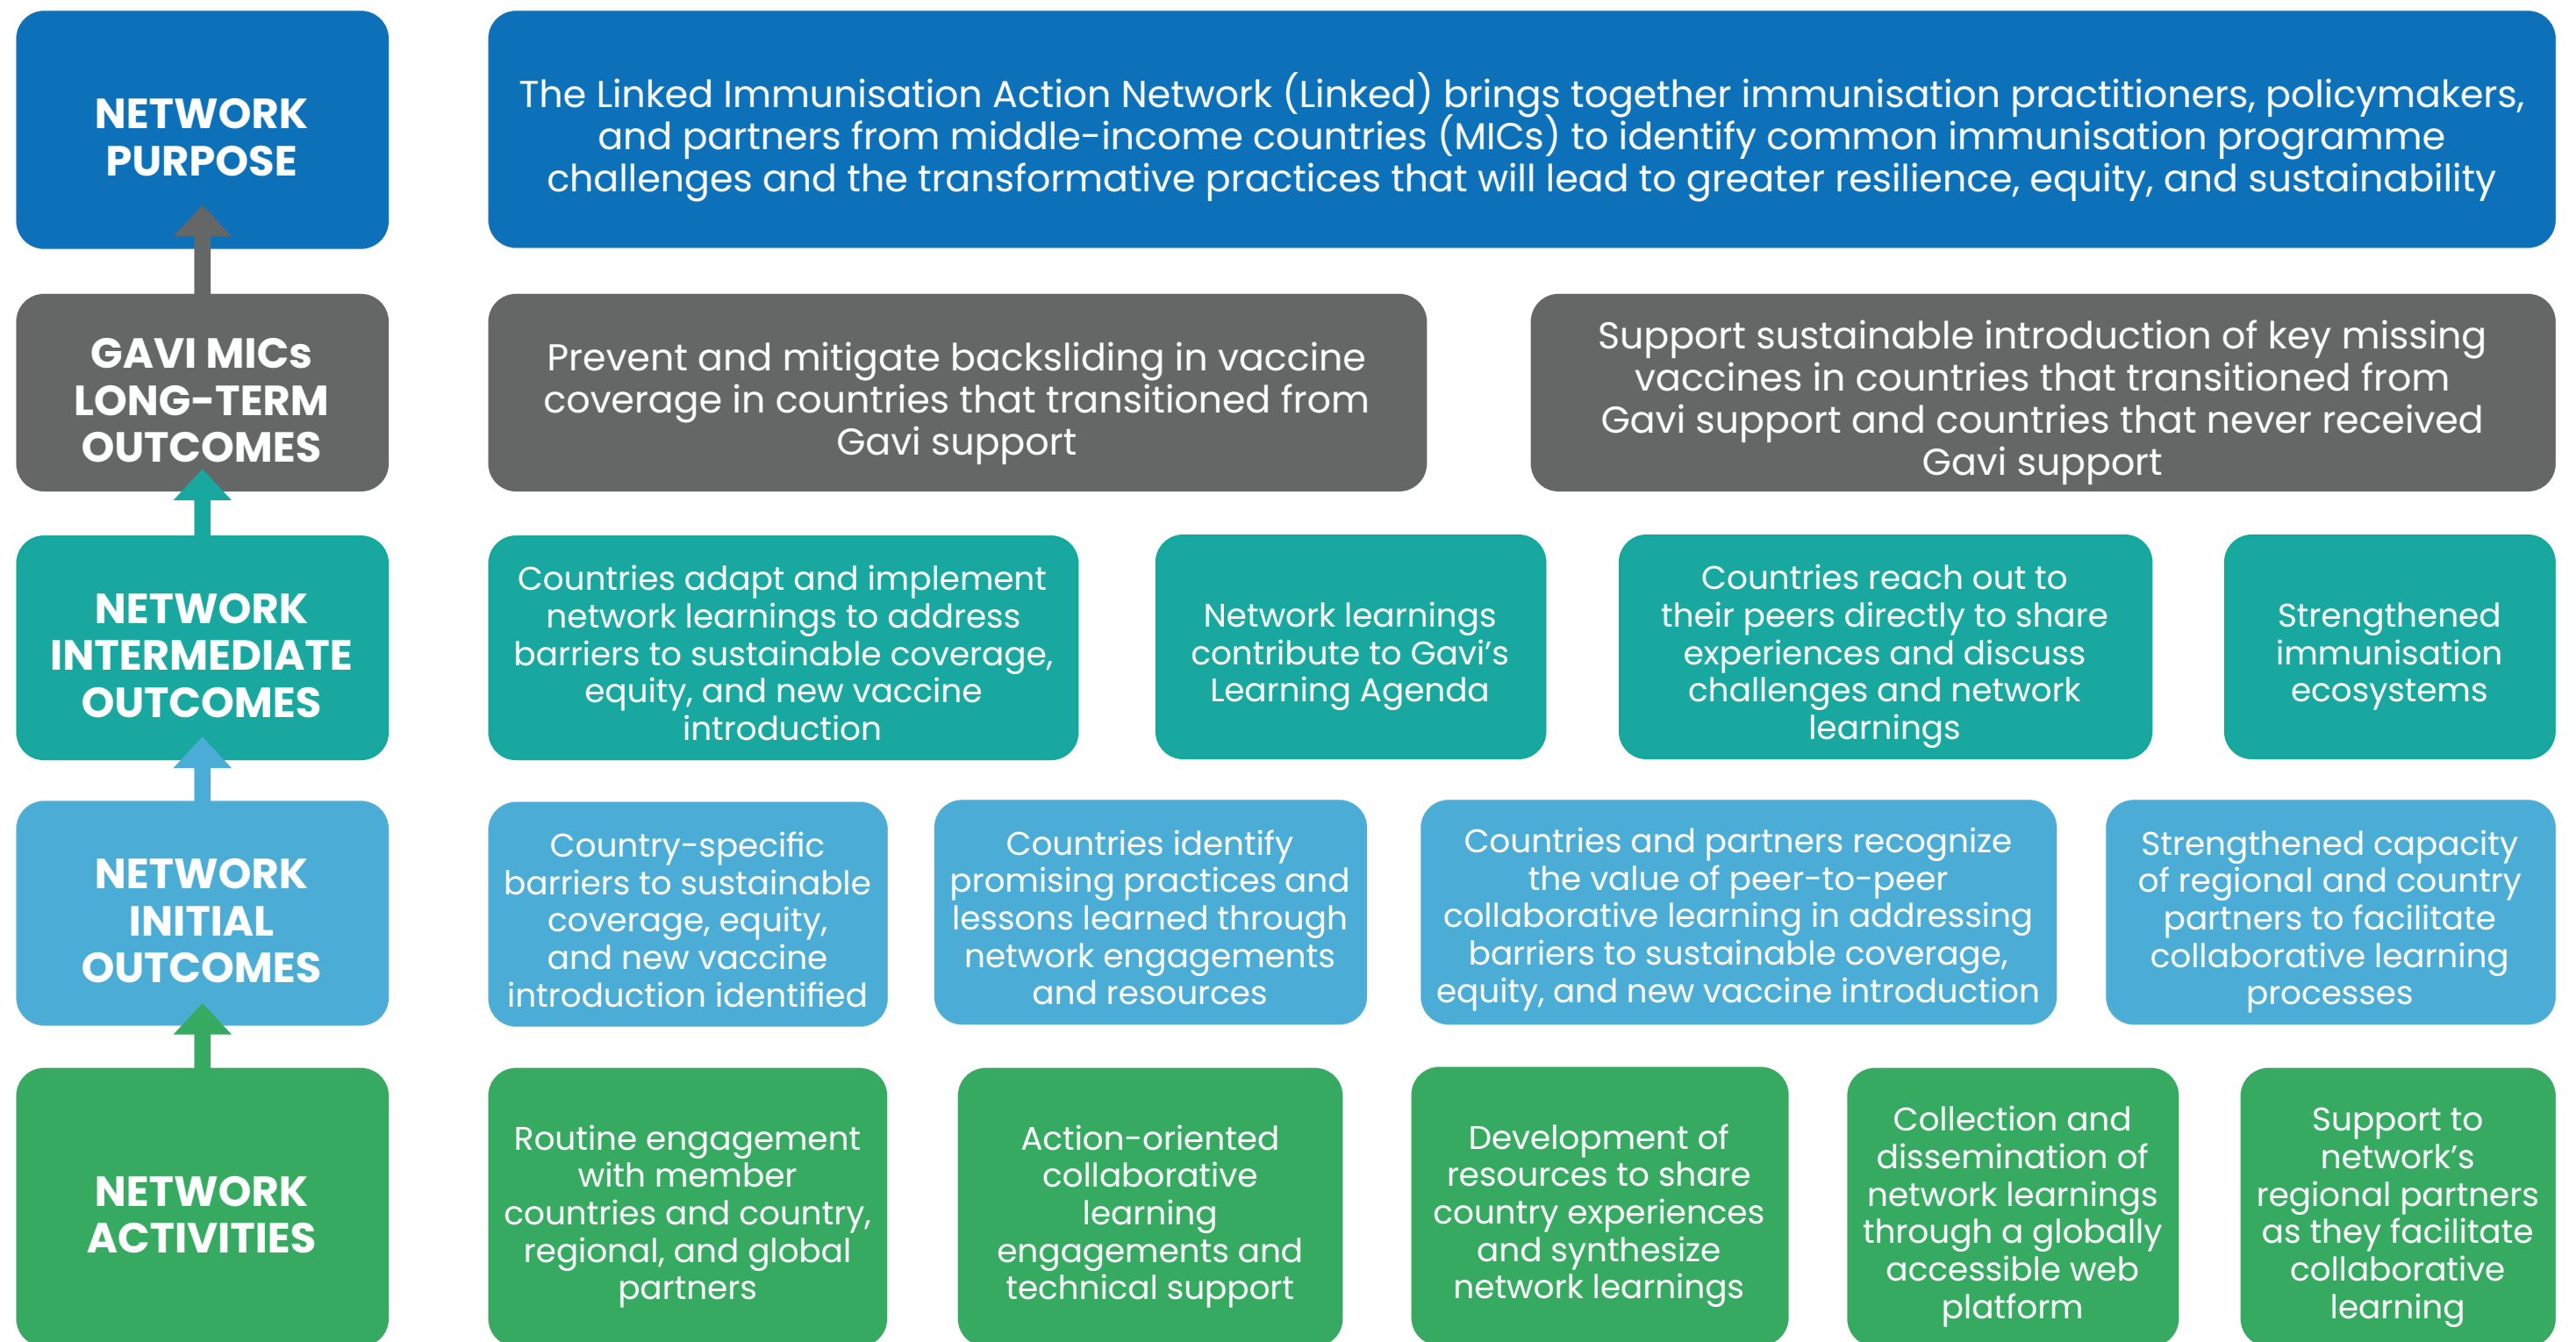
NETWORK PURPOSE

The Linked Immunisation Action Network (Linked) brings together immunisation practitioners, policymakers, and partners from middle-income countries (MICs) to identify common immunisation programme challenges and the transformative practices that will lead to greater resilience, equity, and sustainability

GAVI MICs LONG-TERM OUTCOMES

Prevent and mitigate backsliding in vaccine coverage in countries that transitioned from Gavi support

Support sustainable introduction of key missing vaccines in countries that transitioned from Gavi support and countries that never received Gavi support

NETWORK INTERMEDIATE OUTCOMES

Countries adapt and implement network learnings to address barriers to sustainable coverage, equity, and new vaccine introduction

Network learnings contribute to Gavi's Learning Agenda

Countries reach out to their peers directly to share experiences and discuss challenges and network learnings

Strengthened immunisation ecosystems

NETWORK INITIAL OUTCOMES

Country-specific barriers to sustainable coverage, equity, and new vaccine introduction identified

Countries identify promising practices and lessons learned through network engagements and resources

Countries and partners recognize the value of peer-to-peer collaborative learning in addressing barriers to sustainable coverage, equity, and new vaccine introduction

Strengthened capacity of regional and country partners to facilitate collaborative learning processes

NETWORK ACTIVITIES

Routine engagement with member countries and country, regional, and global partners

Action-oriented collaborative learning engagements and technical support

Development of resources to share country experiences and synthesize network learnings

Collection and dissemination of network learnings through a globally accessible web platform

Support to network's regional partners as they facilitate collaborative learning